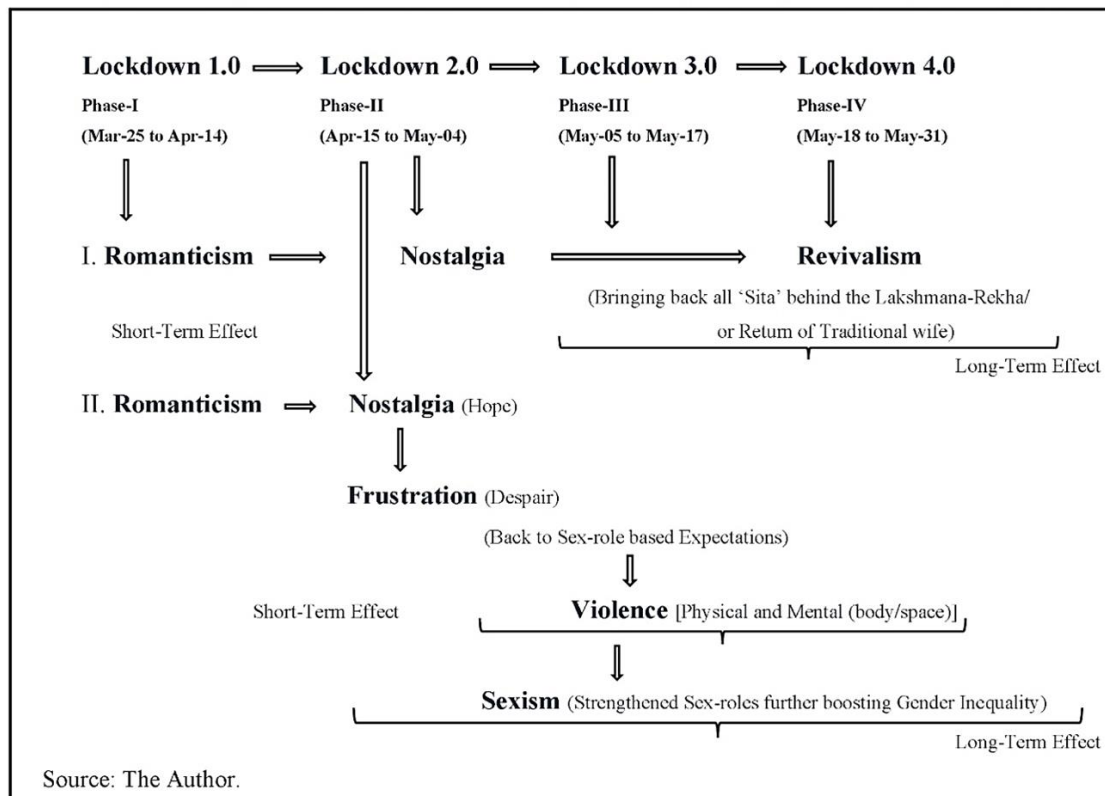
Lockdown 1.0 ⟹ Lockdown 2.0 ⟹ Lockdown 3.0 ⟹ Lockdown 4.0

Phase-I (Mar-25 to Apr-14)

Phase-II (Apr-15 to May-04)

Phase-III (May-05 to May-17)

Phase-IV (May-18 to May-31)

I. Romanticism ⟹ Nostalgia ⟹ Revivalism

(Bringing back all 'Sita' behind the Lakshmana-Rekha/ or Retum of Traditional wife)

Short-Term Effect

Long-Term Effect

II. Romanticism ⟹ Nostalgia (Hope)

Frustration (Despair)

(Back to Sex-role based Expectations)

Short-Term Effect

Violence [Physical and Mental (body/space)]

Sexism (Strengthened Sex-roles further boosting Gender Inequality)

Long-Term Effect

Source: The Author.